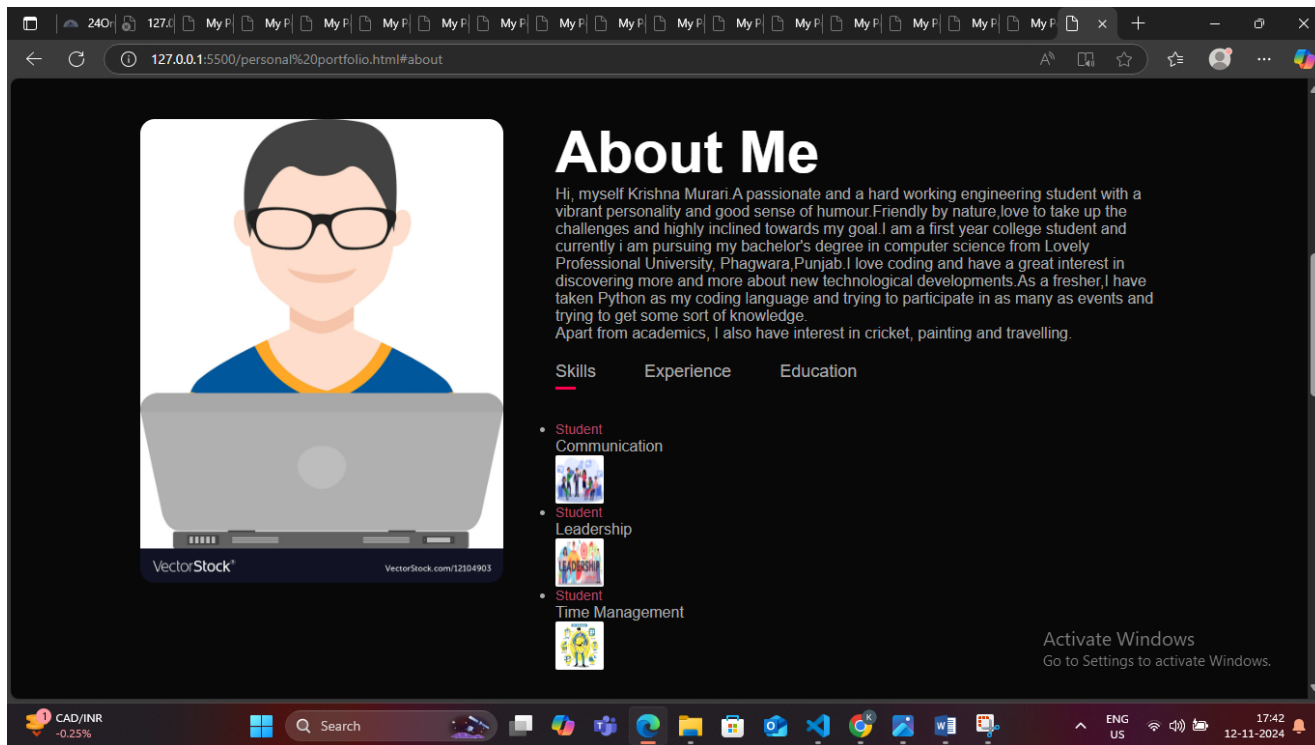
24O | 127.0 | My P | My P | My P | My P | My P | My P | My P | My P | My P | My P | My P | My P | My P | My P | My P

127.0.0.1:5500/personal%20portfolio.html#about

About Me

Hi, myself Krishna Murari.A passionate and a hard working engineering student with a vibrant personality and good sense of humour.Friendly by nature,love to take up the challenges and highly inclined towards my goal.I am a first year college student and currently i am pursuing my bachelor's degree in computer science from Lovely Professional University, Phagwara,Punjab.I love coding and have a great interest in discovering more and more about new technological developments.As a fresher,I have taken Python as my coding language and trying to participate in as many as events and trying to get some sort of knowledge.
Apart from academics, I also have interest in cricket, painting and travelling.

Skills Experience Education

- Student
Communication
- Student
Leadership
- Student
Time Management

VectorStock® VectorStock.com/12104903

LEADERSHIP

Activate Windows
Go to Settings to activate Windows.

1 CAD/INR -0.25%

Search

ENG US

17:42
12-11-2024